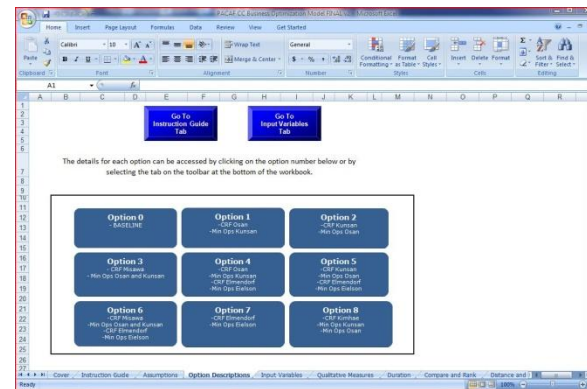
PACAF CC Business Optimization Model FINAL - Microsoft Excel

Home Insert Page Layout Formulas Data Review View Get Started

Paste Calibri 10 Wrap Text General Merge & Center $ % Conditional Formatting Format as Table Cell Styles Insert Delete Format Sort & Filter Find & Select

Clipboard Font Alignment Number Styles Cells Editing

A1 fx

A B C D E F G H I J K L M N O P Q R

Go To Instruction Guide Tab

Go To Input Variables Tab

The details for each option can be accessed by clicking on the option number below or by selecting the tab on the toolbar at the bottom of the workbook.

Option 0
- BASELINE

Option 1
-CRF Osan
-Min Ops Kunsan

Option 2
-CRF Kunsan
-Min Ops Osan

Option 3
-CRF Misawa
- Min Ops Osan and Kunsan

Option 4
-CRF Osan
-Min Ops Kunsan
-CRF Elmendorf
-Min Ops Eielson

Option 5
-CRF Kunsan
-Min Ops Osan
-CRF Elmendorf
-Min Ops Eielson

Option 6
-CRF Misawa
-Min Ops Osan and Kunsan
-CRF Elmendorf
-Min Ops Eielson

Option 7
-CRF Elmendorf
-Min Ops Eielson

Option 8
-CRF Kimhae
-Min Ops Kunsan
-Min Ops Osan

Cover Instruction Guide Assumptions Option Descriptions Input Variables Qualitative Measures Duration Compare and Rank Distance and

Ready 100%